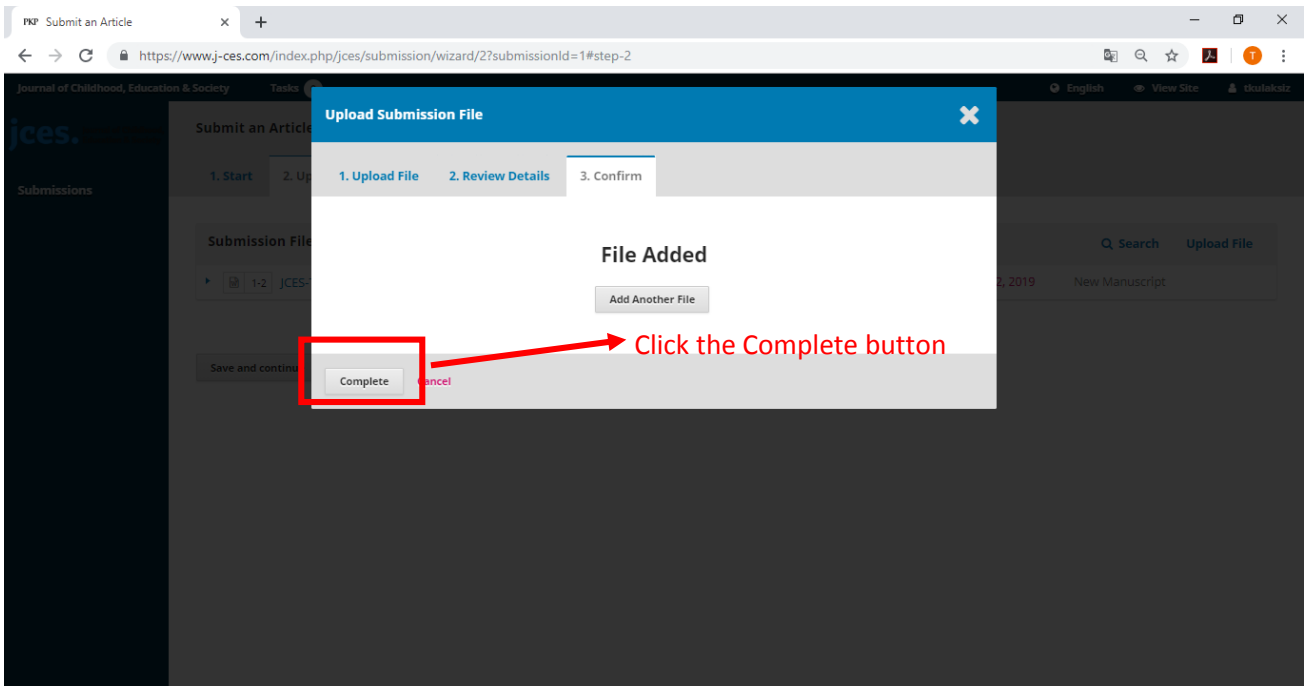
PKP Submit an Article

https://www.j-ces.com/index.php/jces/submission/wizard/2?submissionId=1#step-2

Journal of Childhood, Education & Society Tasks

English View Site tkulaksiz

jces.

Submissions

Submit an Article

1. Start 2. Up

Submission File

1-2 JCES-

2, 2019 New Manuscript

Search Upload File

Save and continu

Upload Submission File

1. Upload File 2. Review Details 3. Confirm

File Added

Add Another File

Click the Complete button

Complete Cancel